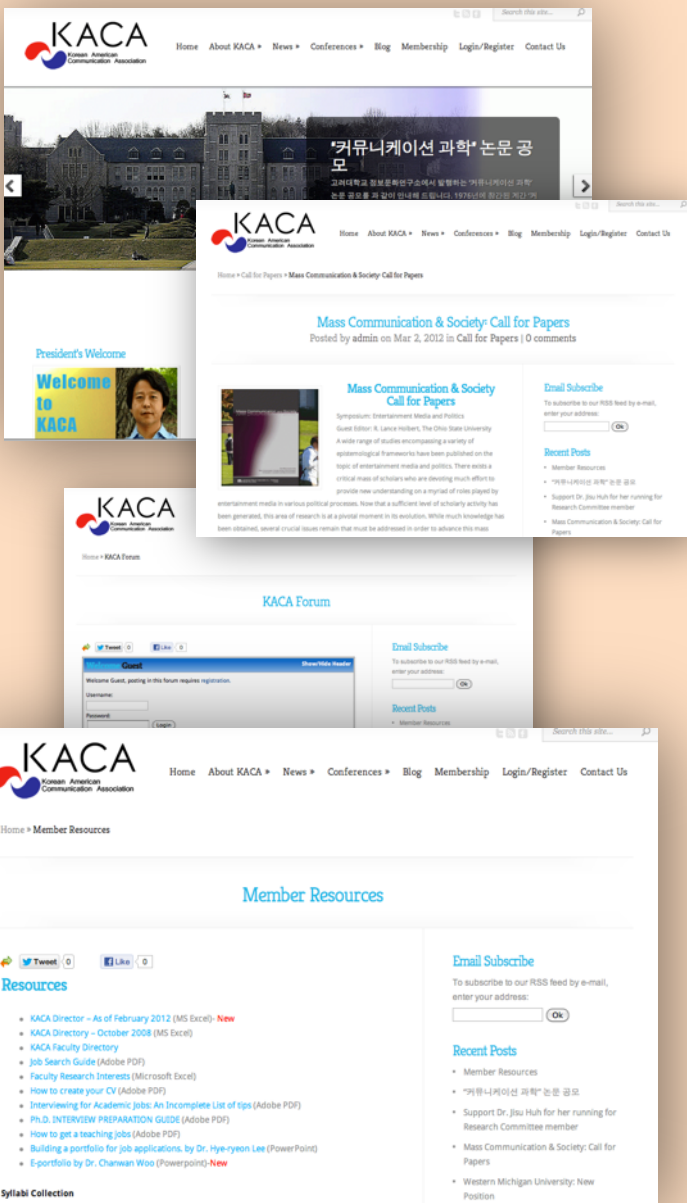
KACA
Korean American Communication Association

Search this site...

Home About KACA » News » Conferences » Blog Membership Login/Register Contact Us

'커뮤니케이션 과학' 논문 공모

고려대학교 정보문화연구소에서 발행하는 '커뮤니케이션 과학' 논문 공모를 과 같이 안내해 드립니다. 1976년에 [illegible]

President's Welcome

Welcome to KACA

KACA
Korean American Communication Association

Search this site...

Home About KACA » News » Conferences » Blog Membership Login/Register Contact Us

Home » Call for Papers » Mass Communication & Society: Call for Papers

Mass Communication & Society: Call for Papers
Posted by admin on Mar 2, 2012 in Call for Papers | 0 comments

Mass Communication & Society Call for Papers

Symposium: Entertainment Media and Politics
Guest Editor: R. Lance Holbert, The Ohio State University
A wide range of studies encompassing a variety of epistemological frameworks have been published on the topic of entertainment media and politics. There exists a critical mass of scholars who are devoting much effort to provide new understanding on a myriad of roles played by entertainment media in various political processes. Now that a sufficient level of scholarly activity has been generated, this area of research is at a pivotal moment in its evolution. While much knowledge has been obtained, several crucial issues remain that must be addressed in order to advance this mass

Email Subscribe
To subscribe to our RSS feed by e-mail, enter your address:
Ok

Recent Posts
Member Resources
"커뮤니케이션 과학" 논문 공모
Support Dr. Jisu Huh for her running for Research Committee member
Mass Communication & Society: Call for Papers

KACA
Korean American Communication Association

Home » KACA Forum

KACA Forum

Tweet 0 Like 0

Welcome Guest Show/Hide Header
Welcome Guest, posting in this forum requires registration.
Username:
Password:
Login

Email Subscribe
To subscribe to our RSS feed by e-mail, enter your address:
Ok

Recent Posts
Member Resources

KACA
Korean American Communication Association

Search this site...

Home About KACA » News » Conferences » Blog Membership Login/Register Contact Us

Home » Member Resources

Member Resources

Tweet 0 Like 0

Resources

KACA Director – As of February 2012 (MS Excel)- New
KACA Directory – October 2008 (MS Excel)
KACA Faculty Directory
Job Search Guide (Adobe PDF)
Faculty Research Interests (Microsoft Excel)
How to create your CV (Adobe PDF)
Interviewing for Academic Jobs: An Incomplete List of tips (Adobe PDF)
Ph.D. INTERVIEW PREPARATION GUIDE (Adobe PDF)
How to get a teaching jobs (Adobe PDF)
Building a portfolio for job applications. by Dr. Hye-ryeon Lee (PowerPoint)
E-portfolio by Dr. Chanwan Woo (Powerpoint)-New

Syllabi Collection

Email Subscribe
To subscribe to our RSS feed by e-mail, enter your address:
Ok

Recent Posts
Member Resources
"커뮤니케이션 과학" 논문 공모
Support Dr. Jisu Huh for her running for Research Committee member
Mass Communication & Society: Call for Papers
Western Michigan University: New Position